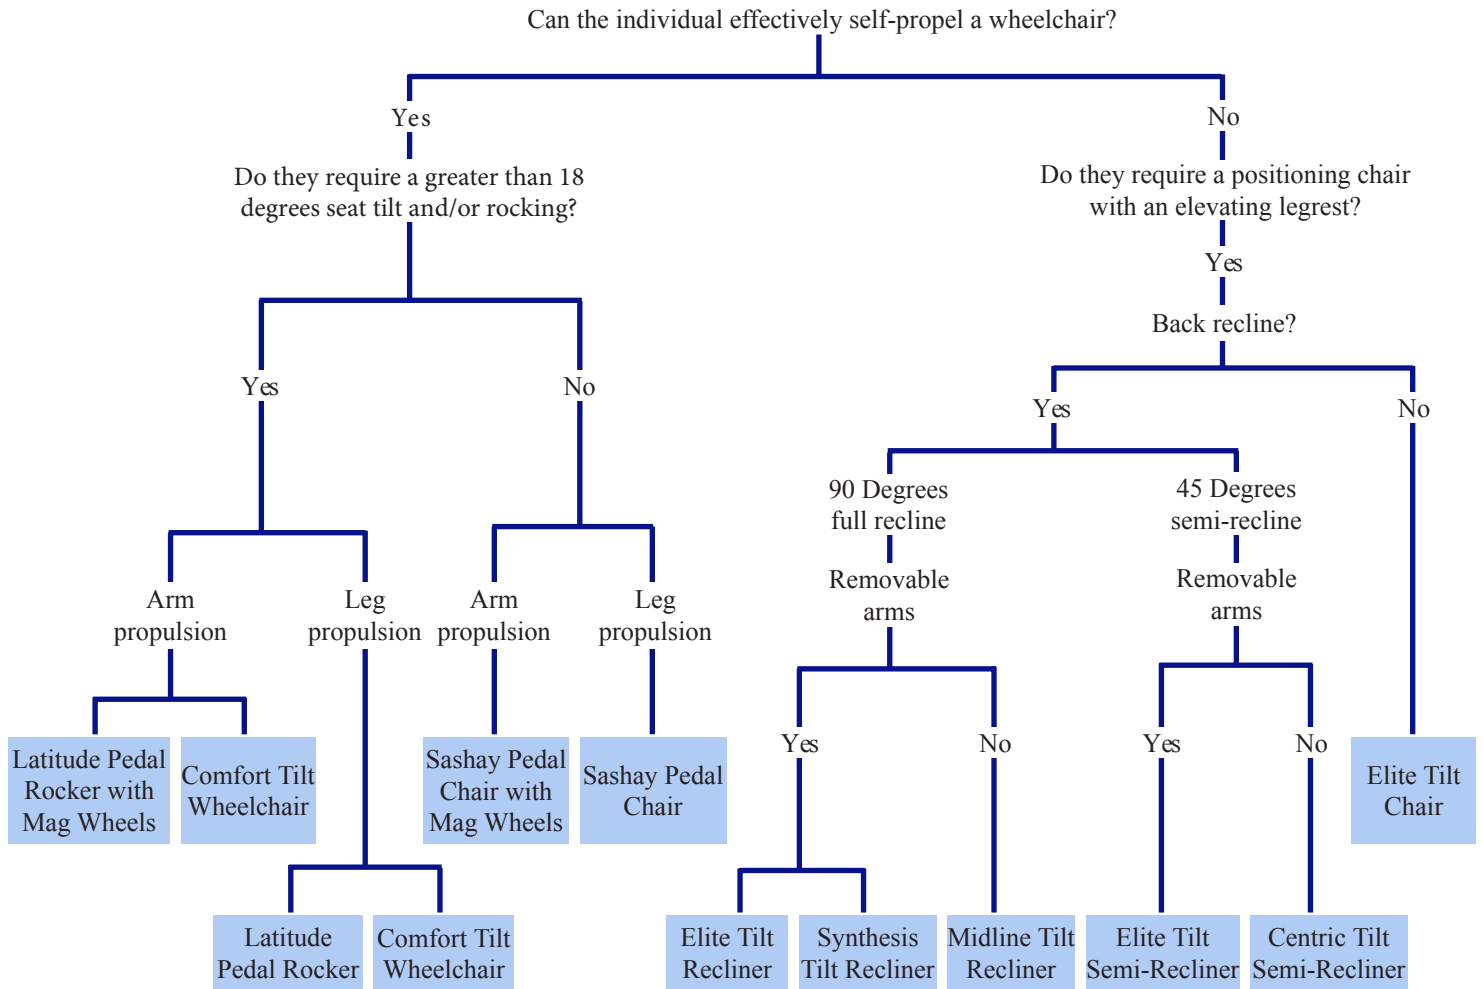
Can the individual effectively self-propel a wheelchair?

Yes

Do they require a greater than 18 degrees seat tilt and/or rocking?

Yes

Arm propulsion

Latitude Pedal Rocker with Mag Wheels

Comfort Tilt Wheelchair

Leg propulsion

Latitude Pedal Rocker

Comfort Tilt Wheelchair

No

Arm propulsion

Sashay Pedal Chair with Mag Wheels

Leg propulsion

Sashay Pedal Chair

No

Do they require a positioning chair with an elevating legrest?

Yes

Back recline?

Yes

90 Degrees full recline

Removable arms

Yes

Elite Tilt Recliner

Synthesis Tilt Recliner

No

Midline Tilt Recliner

45 Degrees semi-recline

Removable arms

Yes

Elite Tilt Semi-Recliner

No

Centric Tilt Semi-Recliner

No

Elite Tilt Chair